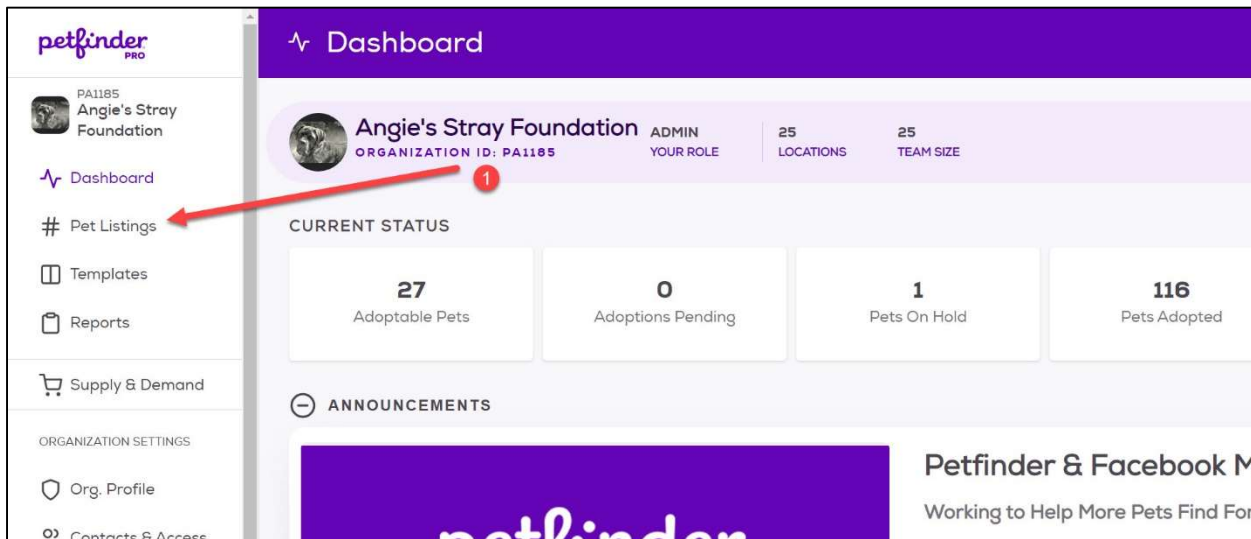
petfinder PRO

PA1185
Angie's Stray Foundation

Dashboard

Pet Listings

Templates

Reports

Supply & Demand

ORGANIZATION SETTINGS

Org. Profile

Contacts & Access

Dashboard

Angie's Stray Foundation
ORGANIZATION ID: PA1185

ADMIN
YOUR ROLE

25
LOCATIONS

25
TEAM SIZE

1

CURRENT STATUS

| 27 | 0 | 1 | 116 |
|---|---|---|---|
| Adoptable Pets | Adoptions Pending | Pets On Hold | Pets Adopted |

ANNOUNCEMENTS

petfinder

Petfinder & Facebook M

Working to Help More Pets Find For